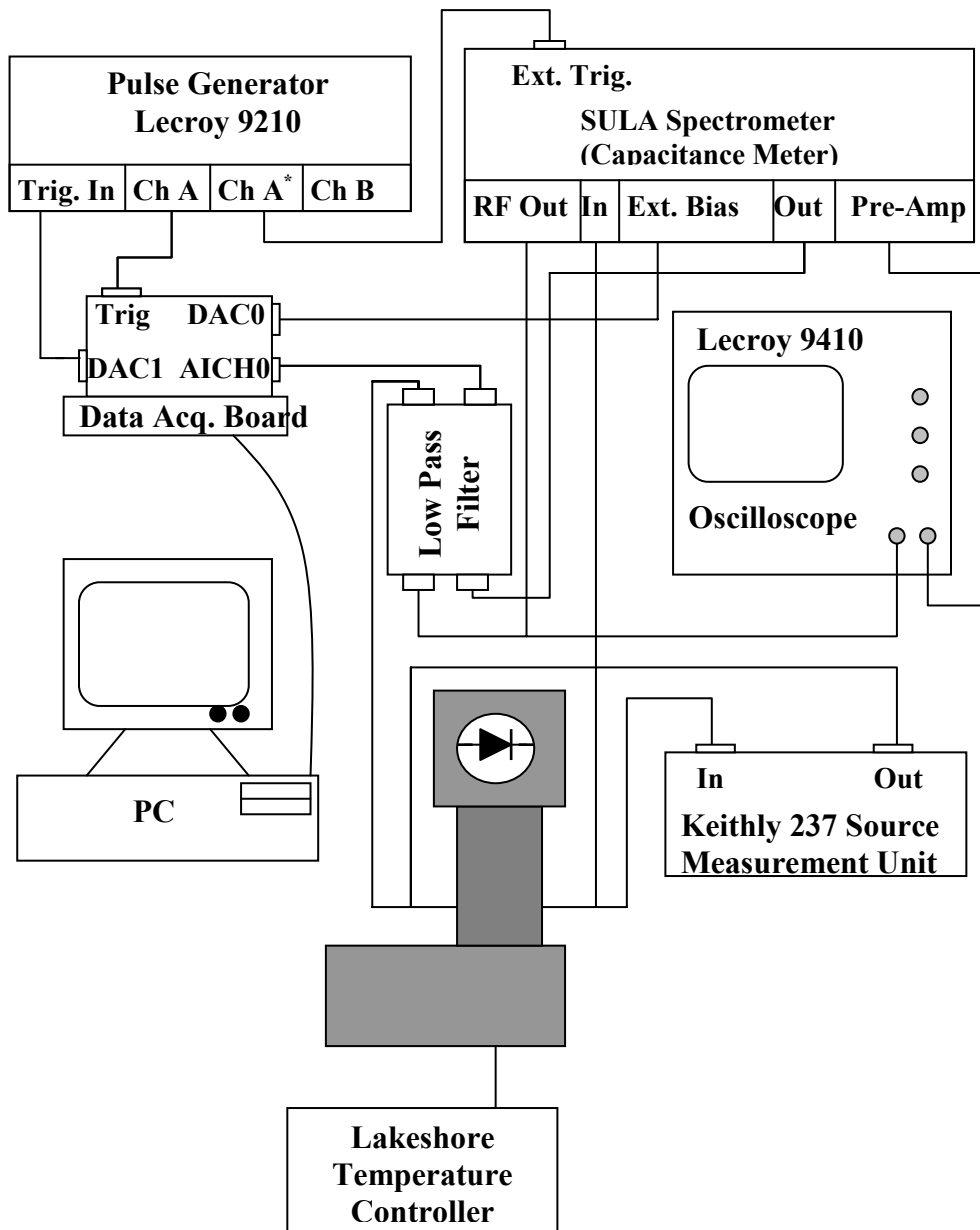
Pulse Generator
Lecroy 9210

Trig. In | Ch A | Ch A$^*$ | Ch B

Ext. Trig.
SULA Spectrometer
(Capacitance Meter)

RF Out | In | Ext. Bias | Out | Pre-Amp

Trig DAC0
DAC1 AICH0
Data Acq. Board

Lecroy 9410
Oscilloscope

Low Pass Filter

PC

In Out
Keithly 237 Source Measurement Unit

Lakeshore Temperature Controller